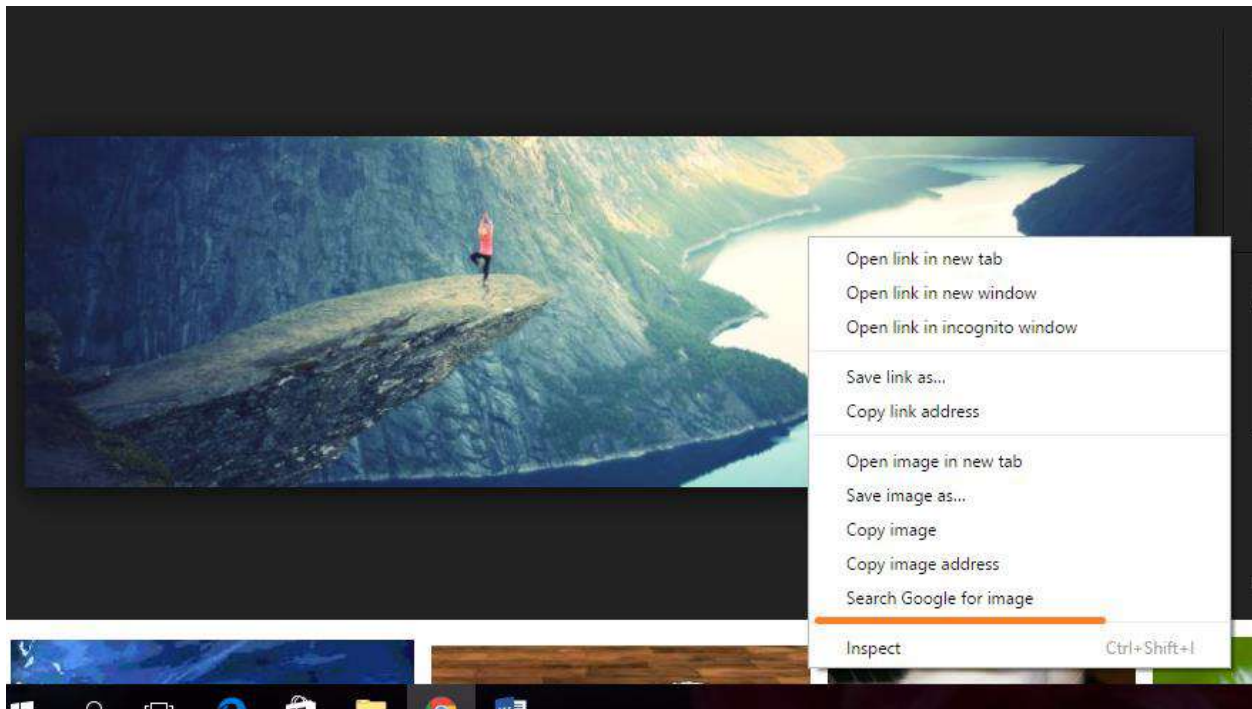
Open link in new tab
Open link in new window
Open link in incognito window

Save link as...
Copy link address

Open image in new tab
Save image as...
Copy image
Copy image address
Search Google for image

Inspect Ctrl+Shift+I